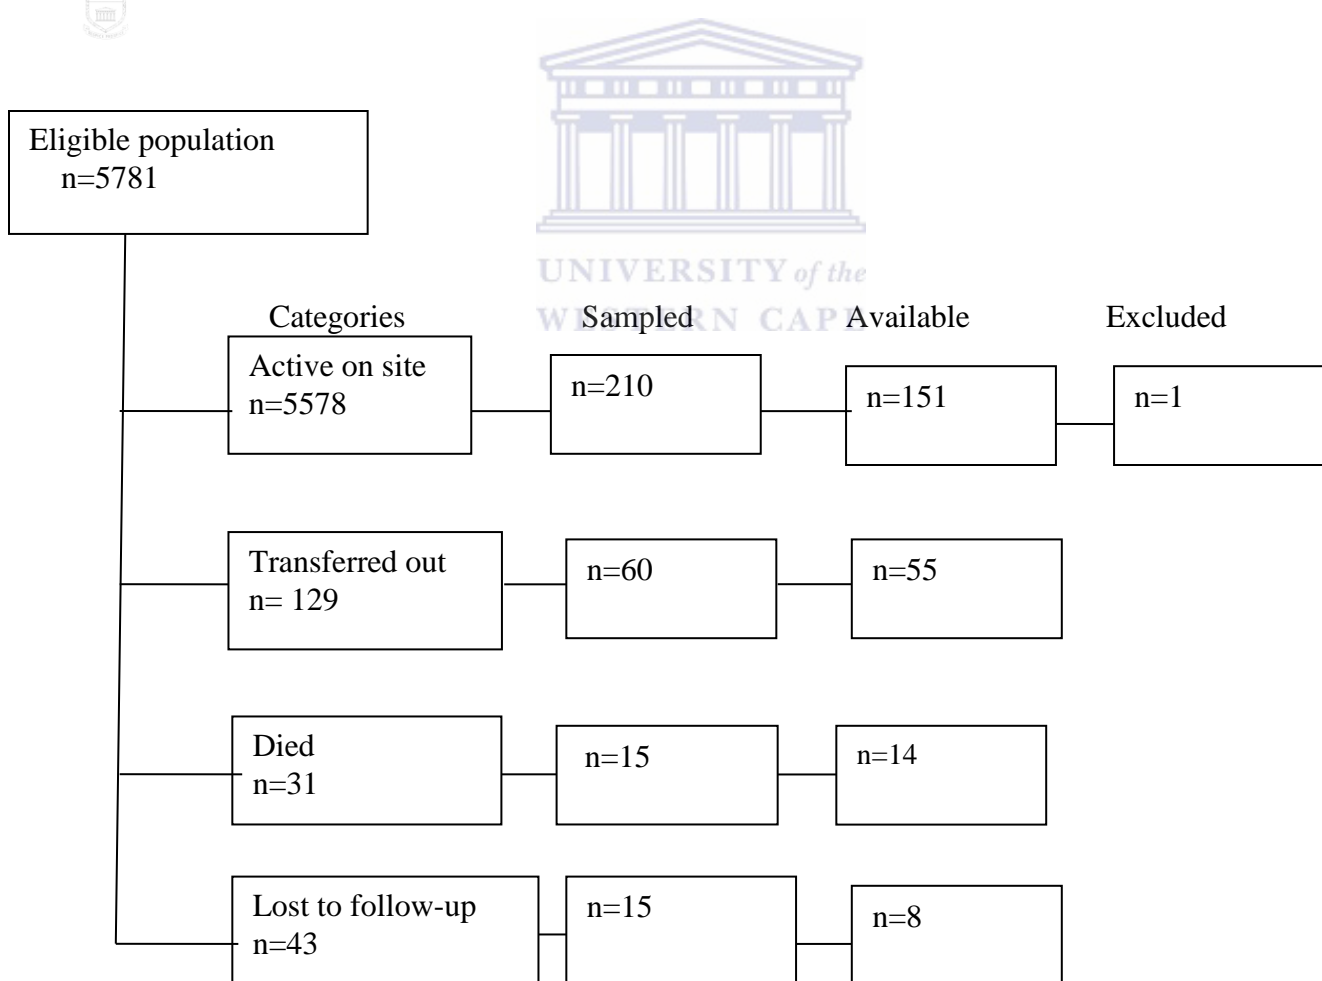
UNIVERSITY of the
WESTERN CAPE

Eligible population
n=5781

Categories

Sampled

Available

Excluded

Active on site
n=5578

n=210

n=151

n=1

Transferred out
n= 129

n=60

n=55

Died
n=31

n=15

n=14

Lost to follow-up
n=43

n=15

n=8